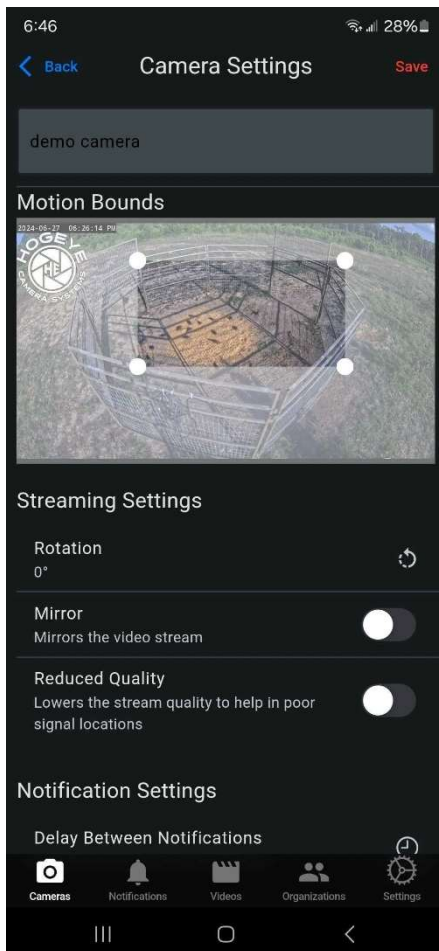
6:46

28%

Back

Camera Settings

Save

demo camera

Motion Bounds

2024-05-27 06:26:14 PM

HOGEYE

HE

CAMERA SYSTEMS

Streaming Settings

Rotation

0°

Mirror

Mirrors the video stream

Reduced Quality

Lowers the stream quality to help in poor signal locations

Notification Settings

Delay Between Notifications

Cameras

Notifications

Videos

Organizations

Settings